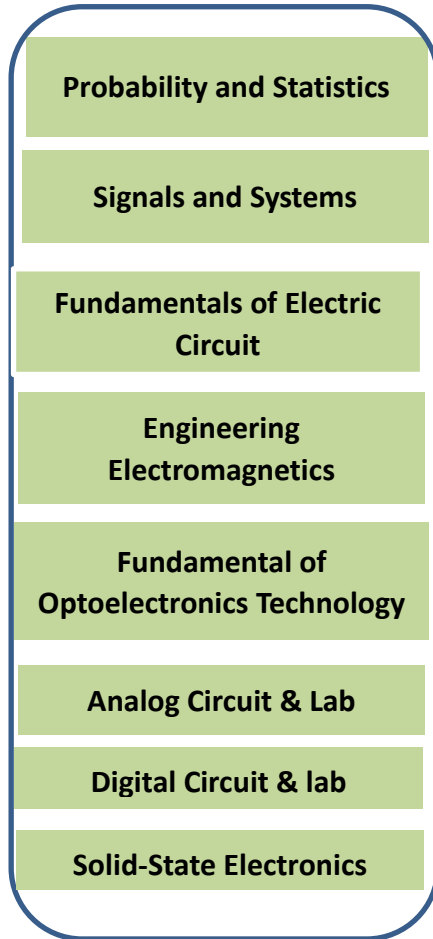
Probability and Statistics

Signals and Systems

Fundamentals of Electric Circuit

Engineering Electromagnetics

Fundamental of Optoelectronics Technology

Analog Circuit & Lab

Digital Circuit & lab

Solid-State Electronics